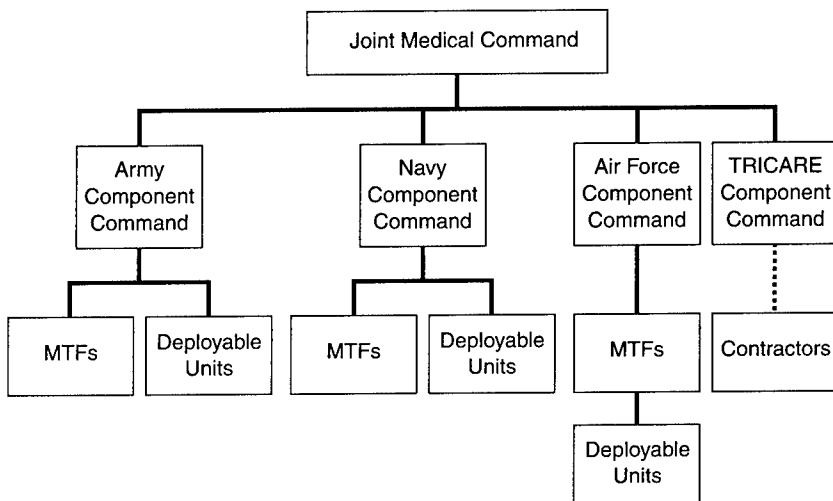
Joint Medical Command

Army Component Command

MTFs

Deployable Units

Navy Component Command

MTFs

Deployable Units

Air Force Component Command

MTFs

Deployable Units

TRICARE Component Command

Contractors